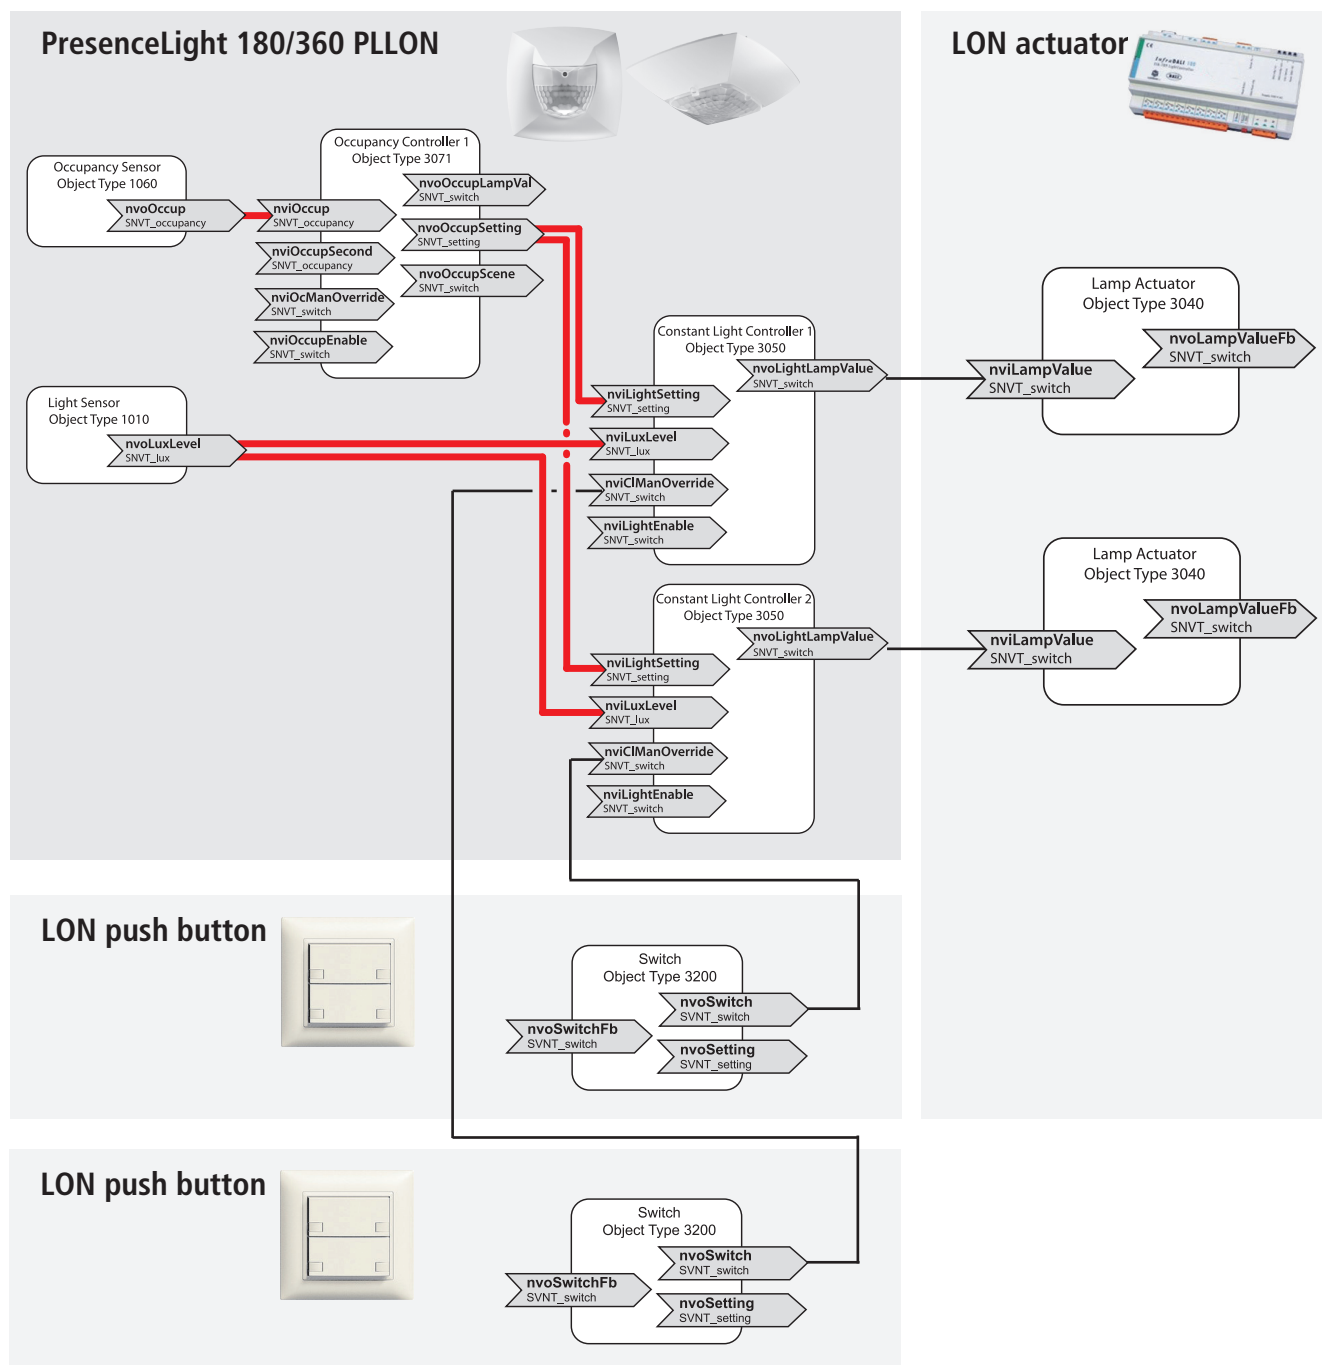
PresenceLight 180/360 PLLON

LON actuator

Occupancy Sensor
Object Type 1060
nvoOccup
SNVT_occupancy

Occupancy Controller 1
Object Type 3071
nviOccup
SNVT_occupancy
nviOccupSecond
SNVT_occupancy
nviOcManOverride
SNVT_switch
nviOccupEnable
SNVT_switch
nvoOccupLampVal
SNVT_switch
nvoOccupSetting
SNVT_setting
nvoOccupScene
SNVT_switch

Light Sensor
Object Type 1010
nvoLuxLevel
SNVT_lux

Constant Light Controller 1
Object Type 3050
nviLightSetting
SNVT_setting
nviLuxLevel
SNVT_lux
nviClManOverride
SNVT_switch
nviLightEnable
SNVT_switch
nvoLightLampValue
SNVT_switch

Lamp Actuator
Object Type 3040
nviLampValue
SNVT_switch
nvoLampValueFb
SNVT_switch

Constant Light Controller 2
Object Type 3050
nviLightSetting
SNVT_setting
nviLuxLevel
SNVT_lux
nviClManOverride
SNVT_switch
nviLightEnable
SNVT_switch
nvoLightLampValue
SNVT_switch

Lamp Actuator
Object Type 3040
nviLampValue
SNVT_switch
nvoLampValueFb
SNVT_switch

LON push button

Switch
Object Type 3200
nvoSwitchFb
SVNT_switch
nvoSwitch
SVNT_switch
nvoSetting
SVNT_setting

LON push button

Switch
Object Type 3200
nvoSwitchFb
SVNT_switch
nvoSwitch
SVNT_switch
nvoSetting
SVNT_setting